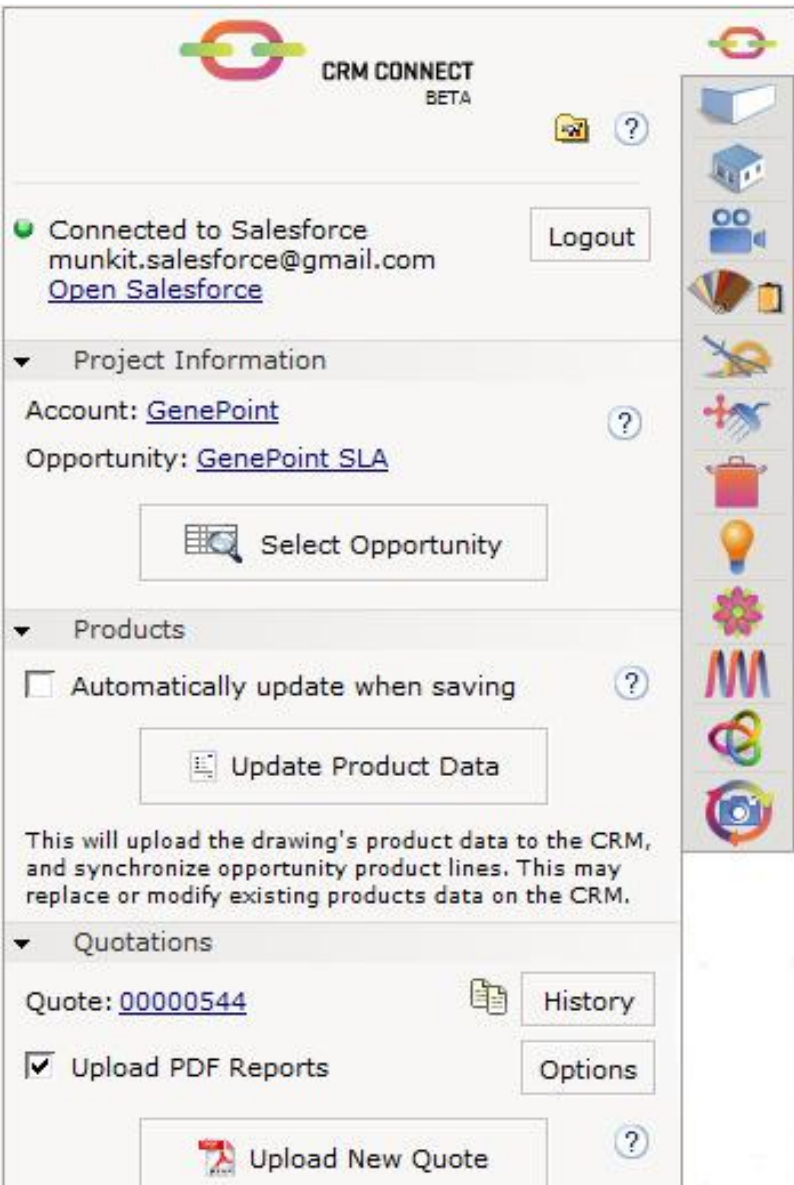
CRM CONNECT
BETA

?

Connected to Salesforce
munkit.salesforce@gmail.com
Open Salesforce

Logout

Project Information

Account: GenePoint

?

Opportunity: GenePoint SLA

Select Opportunity

Products

Automatically update when saving

?

Update Product Data

This will upload the drawing's product data to the CRM, and synchronize opportunity product lines. This may replace or modify existing products data on the CRM.

Quotations

Quote: 00000544

History

Upload PDF Reports

Options

Upload New Quote

?